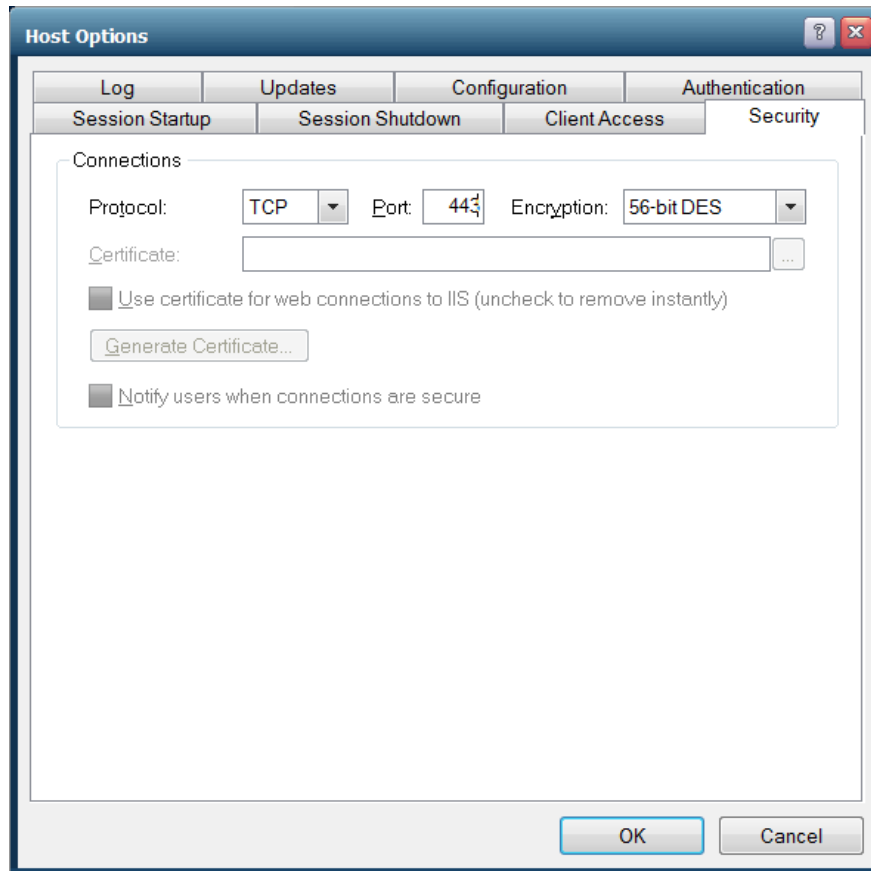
Host Options

?

Log | Updates | Configuration | Authentication

Session Startup | Session Shutdown | Client Access | Security

Connections

Protocol: TCP Port: 443 Encryption: 56-bit DES

Certificate: ...

Use certificate for web connections to IIS (uncheck to remove instantly)

Generate Certificate...

Notify users when connections are secure

OK Cancel